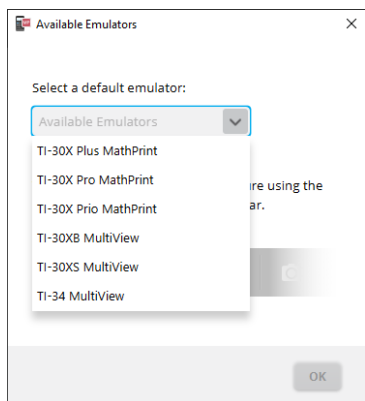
Available Emulators ×

Select a default emulator:

Available Emulators

TI-30X Plus MathPrint
TI-30X Pro MathPrint
TI-30X Prio MathPrint
TI-30XB MultiView
TI-30XS MultiView
TI-34 MultiView

re using the
ar.

OK